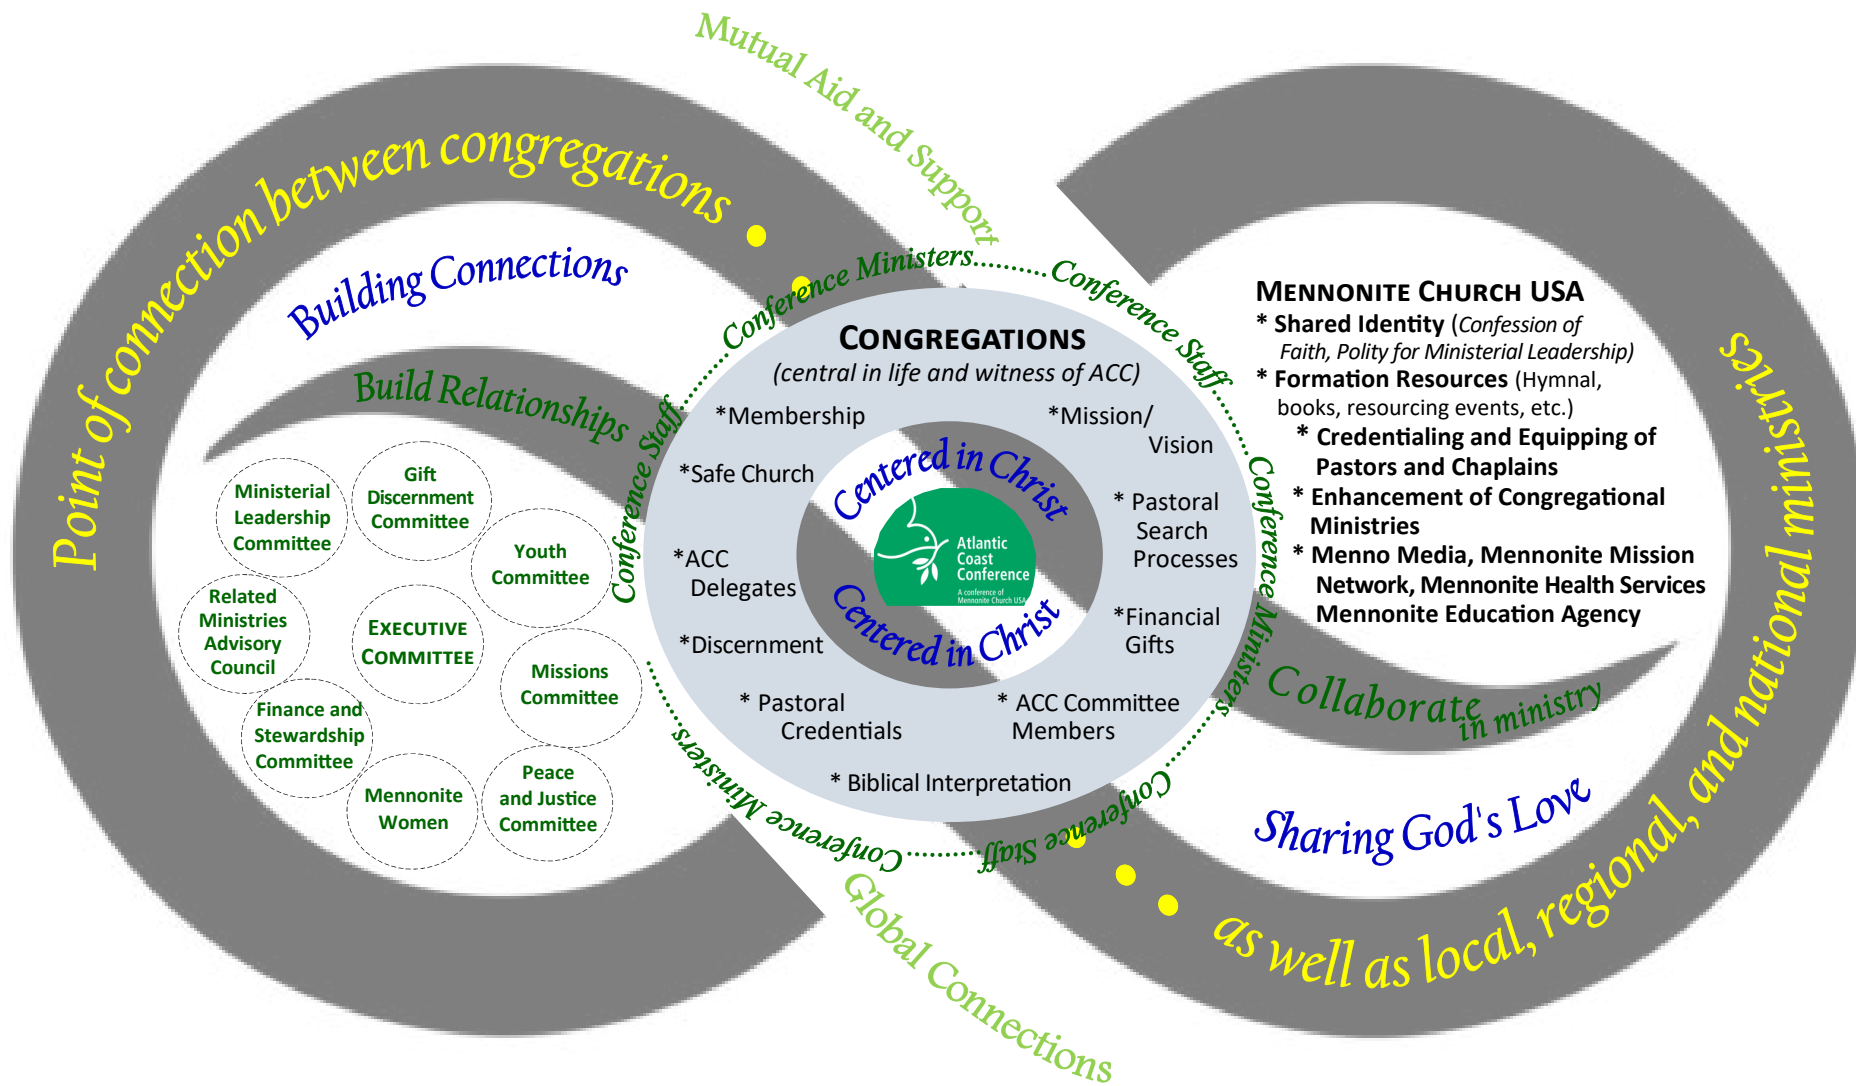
Point of connection between congregations • • • as well as local, regional, and national ministries

Mutual Aid and Support

Building Connections

Build Relationships

Conference Ministers........Conference Staff

Conference Staff

Conference Ministers

Conference Ministers

Conference Staff

Conference Ministers........Conference Staff

Ministerial Leadership Committee

Gift Discernment Committee

Youth Committee

Related Ministries Advisory Council

EXECUTIVE COMMITTEE

Missions Committee

Finance and Stewardship Committee

Mennonite Women

Peace and Justice Committee

CONGREGATIONS
(central in life and witness of ACC)

*Membership

*Mission/ Vision

*Safe Church

* Pastoral Search Processes

*ACC Delegates

*Financial Gifts

*Discernment

* Pastoral Credentials

* ACC Committee Members

* Biblical Interpretation

Centered in Christ

Atlantic Coast Conference
A conference of Mennonite Church USA

Centered in Christ

MENNONITE CHURCH USA
* Shared Identity (Confession of Faith, Polity for Ministerial Leadership)
* Formation Resources (Hymnal, books, resourcing events, etc.)
* Credentialing and Equipping of Pastors and Chaplains
* Enhancement of Congregational Ministries
* Menno Media, Mennonite Mission Network, Mennonite Health Services Mennonite Education Agency

Collaborate in ministry

Sharing God's Love

Global Connections